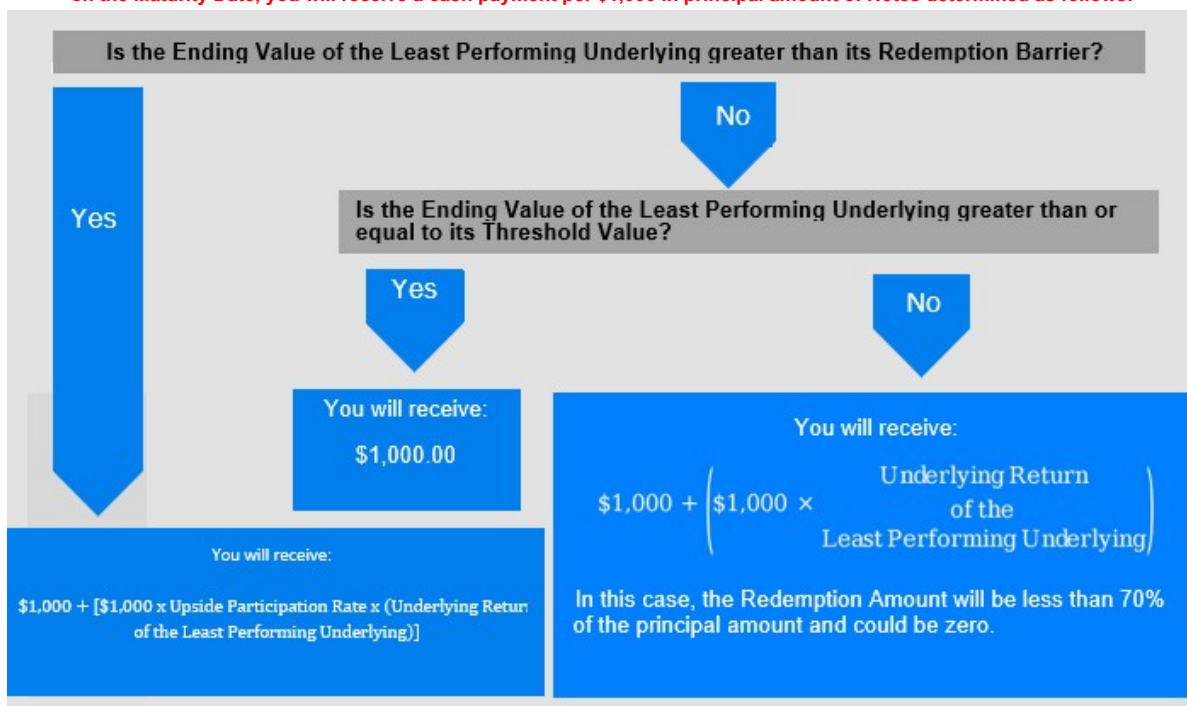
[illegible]

Is the Ending Value of the Least Performing Underlying greater than its Redemption Barrier?

No

Yes

Is the Ending Value of the Least Performing Underlying greater than or equal to its Threshold Value?

Yes

No

You will receive:

$1,000.00

You will receive:

$\$1,000 + \left(\$1,000 \times \text{Underlying Return of the Least Performing Underlying}\right)$

In this case, the Redemption Amount will be less than 70% of the principal amount and could be zero.

You will receive:

$1,000 + [$1,000 x Upside Participation Rate x (Underlying Retur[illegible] of the Least Performing Underlying)]